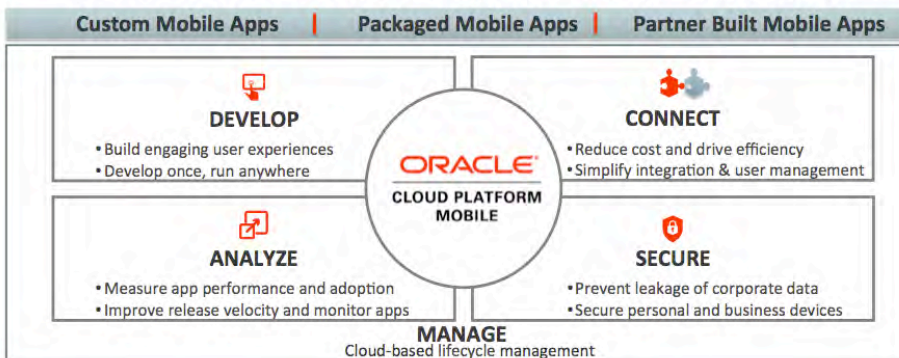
Custom Mobile Apps | Packaged Mobile Apps | Partner Built Mobile Apps

DEVELOP
• Build engaging user experiences
• Develop once, run anywhere

CONNECT
• Reduce cost and drive efficiency
• Simplify integration & user management

ORACLE®
CLOUD PLATFORM
MOBILE

ANALYZE
• Measure app performance and adoption
• Improve release velocity and monitor apps

SECURE
• Prevent leakage of corporate data
• Secure personal and business devices

MANAGE
Cloud-based lifecycle management